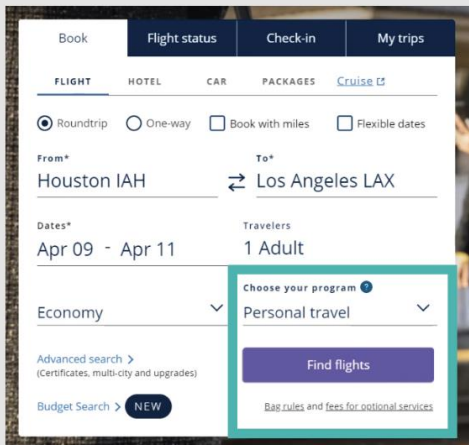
Book | Flight status | Check-in | My trips

FLIGHT HOTEL CAR PACKAGES Cruise

Roundtrip One-way Book with miles Flexible dates

From*
Houston IAH

To*
Los Angeles LAX

Dates*
Apr 09 - Apr 11

Travelers
1 Adult

Economy

Choose your program
Personal travel

Advanced search >
(Certificates, multi-city and upgrades)

Find flights

Budget Search > NEW

Bag rules and fees for optional services